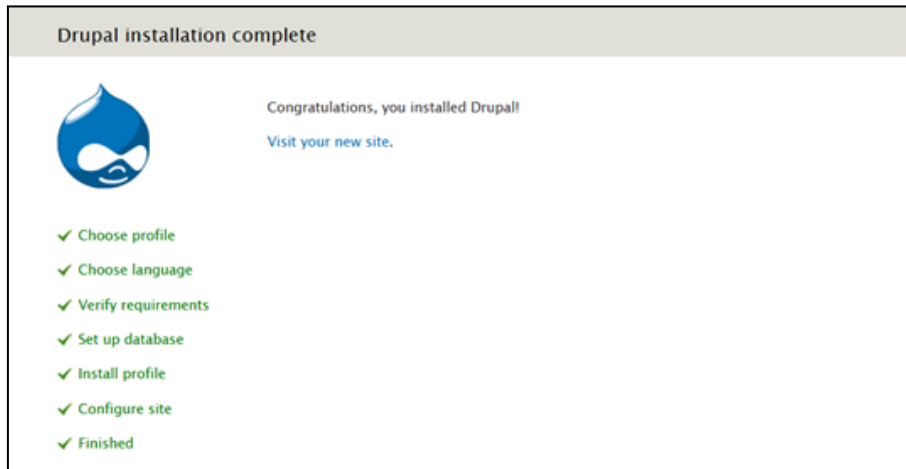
Drupal installation complete

Congratulations, you installed Drupal!

Visit your new site.

✓ Choose profile
✓ Choose language
✓ Verify requirements
✓ Set up database
✓ Install profile
✓ Configure site
✓ Finished